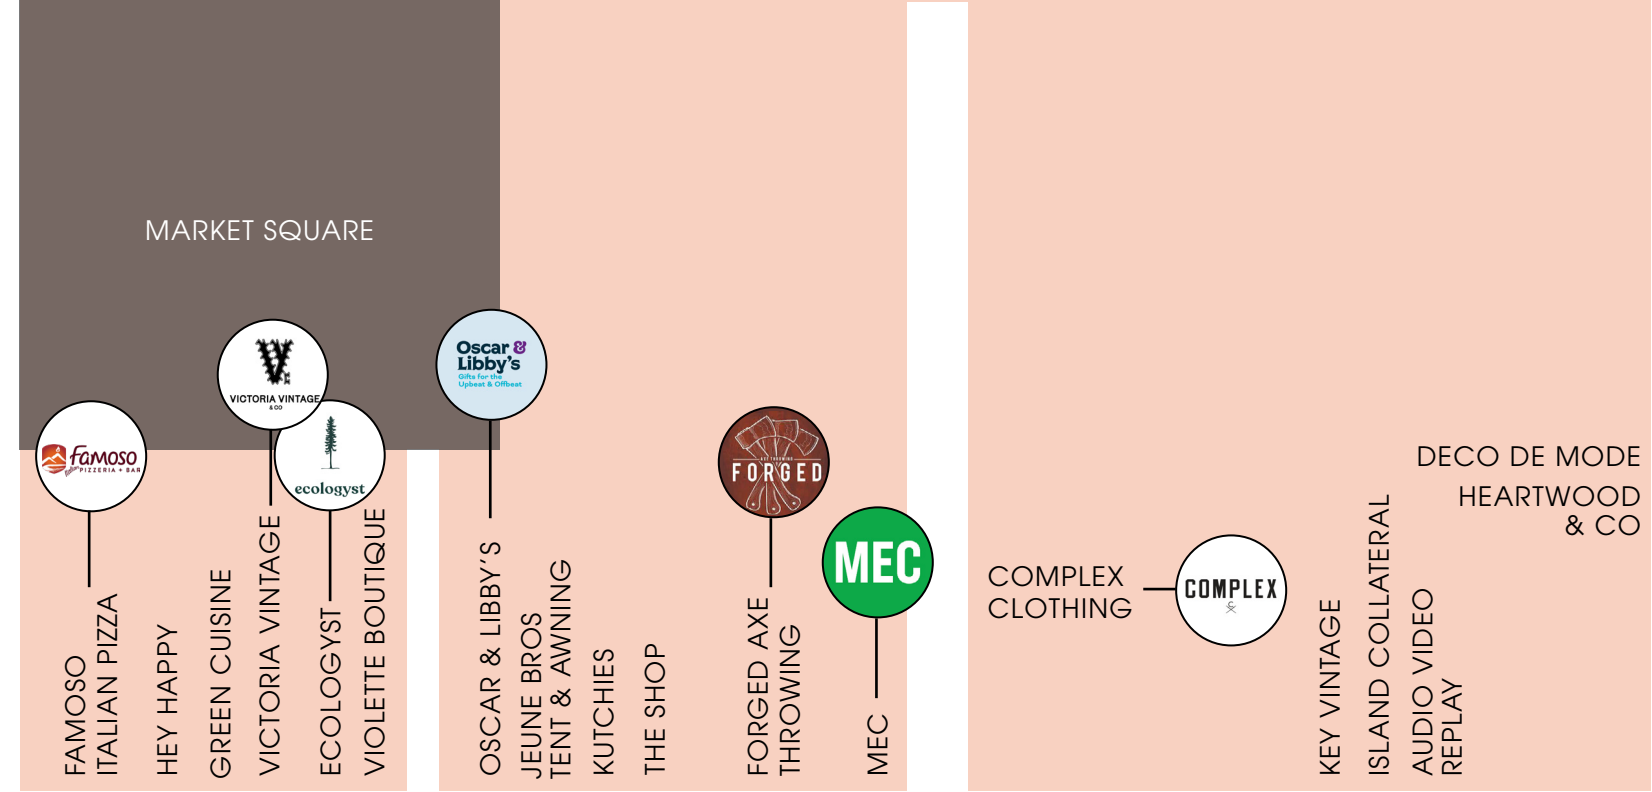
MARKET SQUARE

Famoso PIZZERIA + BAR

VICTORIA VINTAGE & CO

ecologyst

Oscar & Libby's Gifts for the Upbeat & Offbeat

AXE THROWING FORGED

MEC

COMPLEX

DECO DE MODE

HEARTWOOD & CO

COMPLEX CLOTHING

FAMOSO ITALIAN PIZZA

HEY HAPPY

GREEN CUISINE

VICTORIA VINTAGE

ECOLOGYST

VIOLETTE BOUTIQUE

OSCAR & LIBBY'S

JEUNE BROS TENT & AWNING

KUTCHIES

THE SHOP

FORGED AXE THROWING

MEC

KEY VINTAGE

ISLAND COLLATERAL

AUDIO VIDEO REPLAY